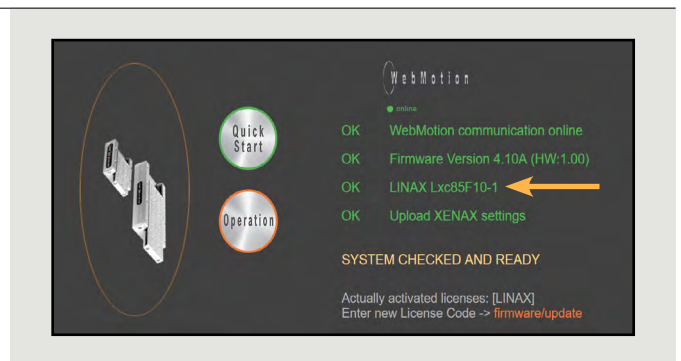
WebMotion

online

Quick Start

Operation

OK WebMotion communication online

OK Firmware Version 4.10A (HW:1.00)

OK LINAX Lxc85F10-1

OK Upload XENAX settings

SYSTEM CHECKED AND READY

Actually activated licenses: [LINAX]
Enter new License Code -> firmware/update